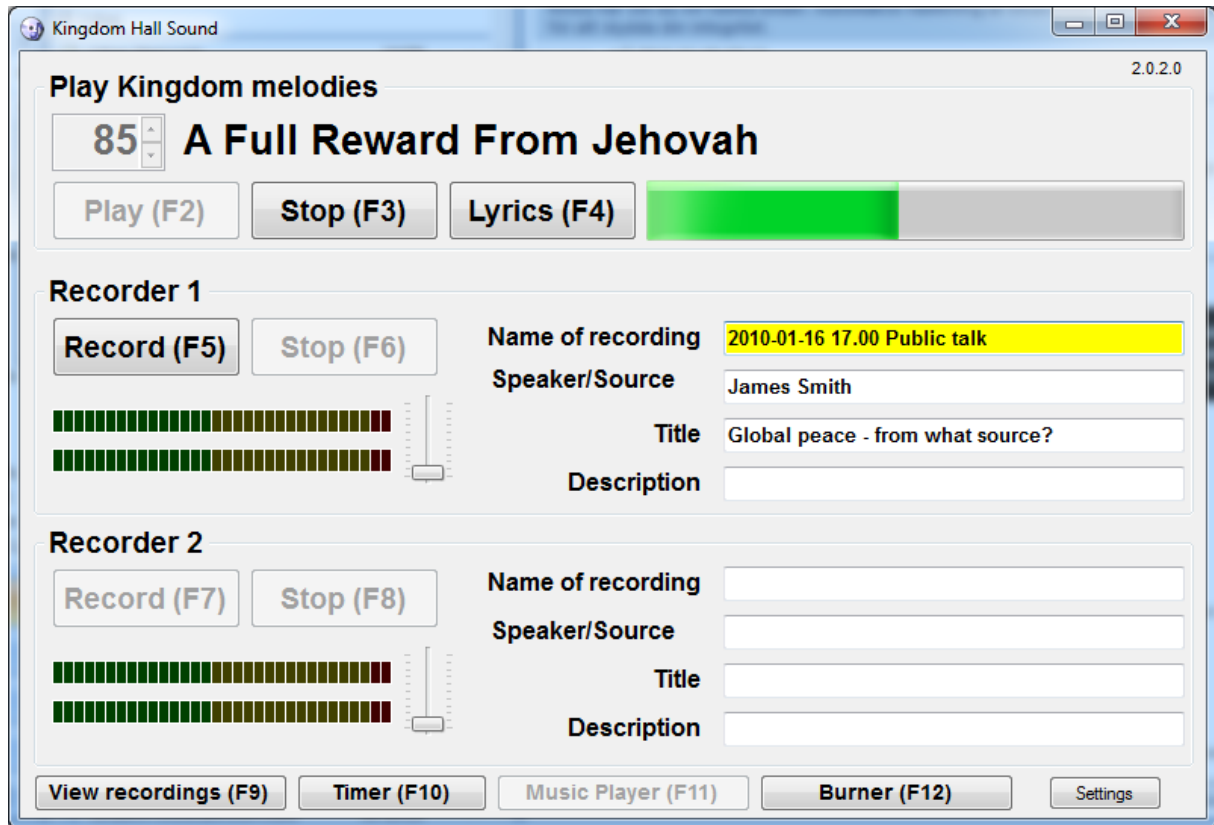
Kingdom Hall Sound

2.0.2.0

Play Kingdom melodies

85 A Full Reward From Jehovah

Play (F2) Stop (F3) Lyrics (F4)

Recorder 1

Record (F5) Stop (F6)

Name of recording 2010-01-16 17.00 Public talk

Speaker/Source James Smith

Title Global peace - from what source?

Description

Recorder 2

Record (F7) Stop (F8)

Name of recording

Speaker/Source

Title

Description

View recordings (F9) Timer (F10) Music Player (F11) Burner (F12) Settings